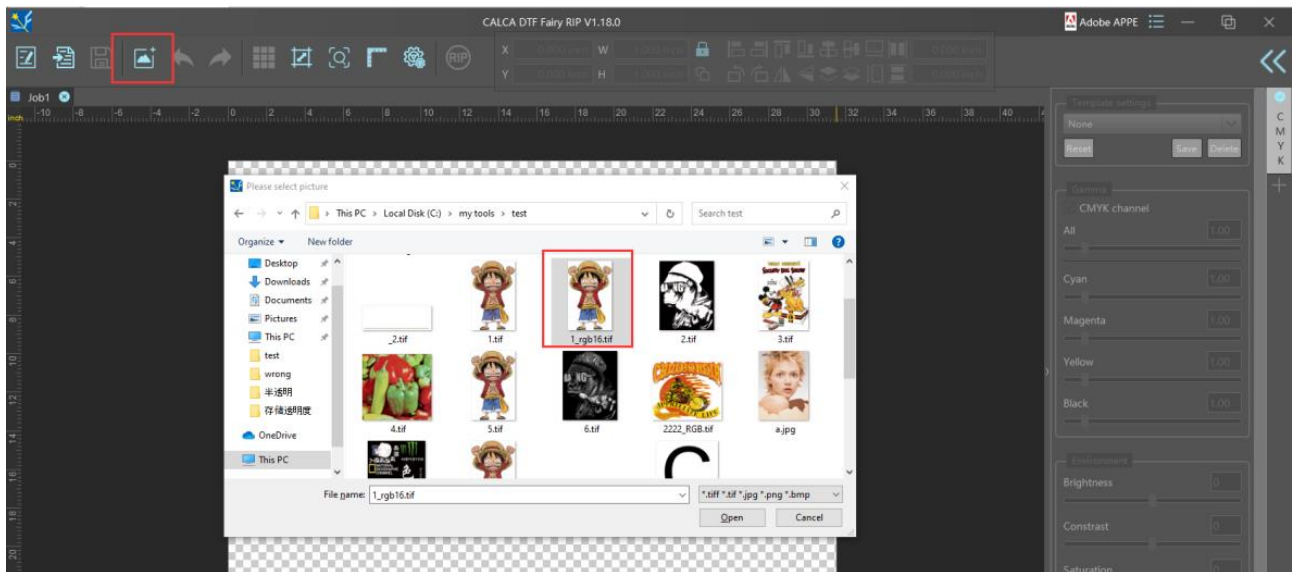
CALCA DTF Fairy RIP V1.18.0

Adobe APPE

X 0.000 mm W 1.000 mm
Y 0.000 mm H 1.000 mm

Job1

inch -10 -8 -6 -4 -2 0 2 4 6 8 10 12 14 16 18 20 22 24 26 28 30 32 34 36 38 40

Template settings
None
Reset Save Delete

C
M
Y
K

Gamma
CMYK channel
All 1.00
Cyan 1.00
Magenta 1.00
Yellow 1.00
Black 1.00

Environment
Brightness 0
Constrast 0
Saturation 0

Please select picture

This PC > Local Disk (C:) > my tools > test

Search test

Organize New folder

Desktop
Downloads
Documents
Pictures
This PC
test
wrong
半透明
存储透明度
OneDrive
This PC

_2.tif
1.tif
1_rgb16.tif
2.tif
3.tif
4.tif
5.tif
6.tif
2222_RGB.tif
a.jpg

File name: 1_rgb16.tif
*.tiff *.tif *.jpg *.png *.bmp
Open Cancel